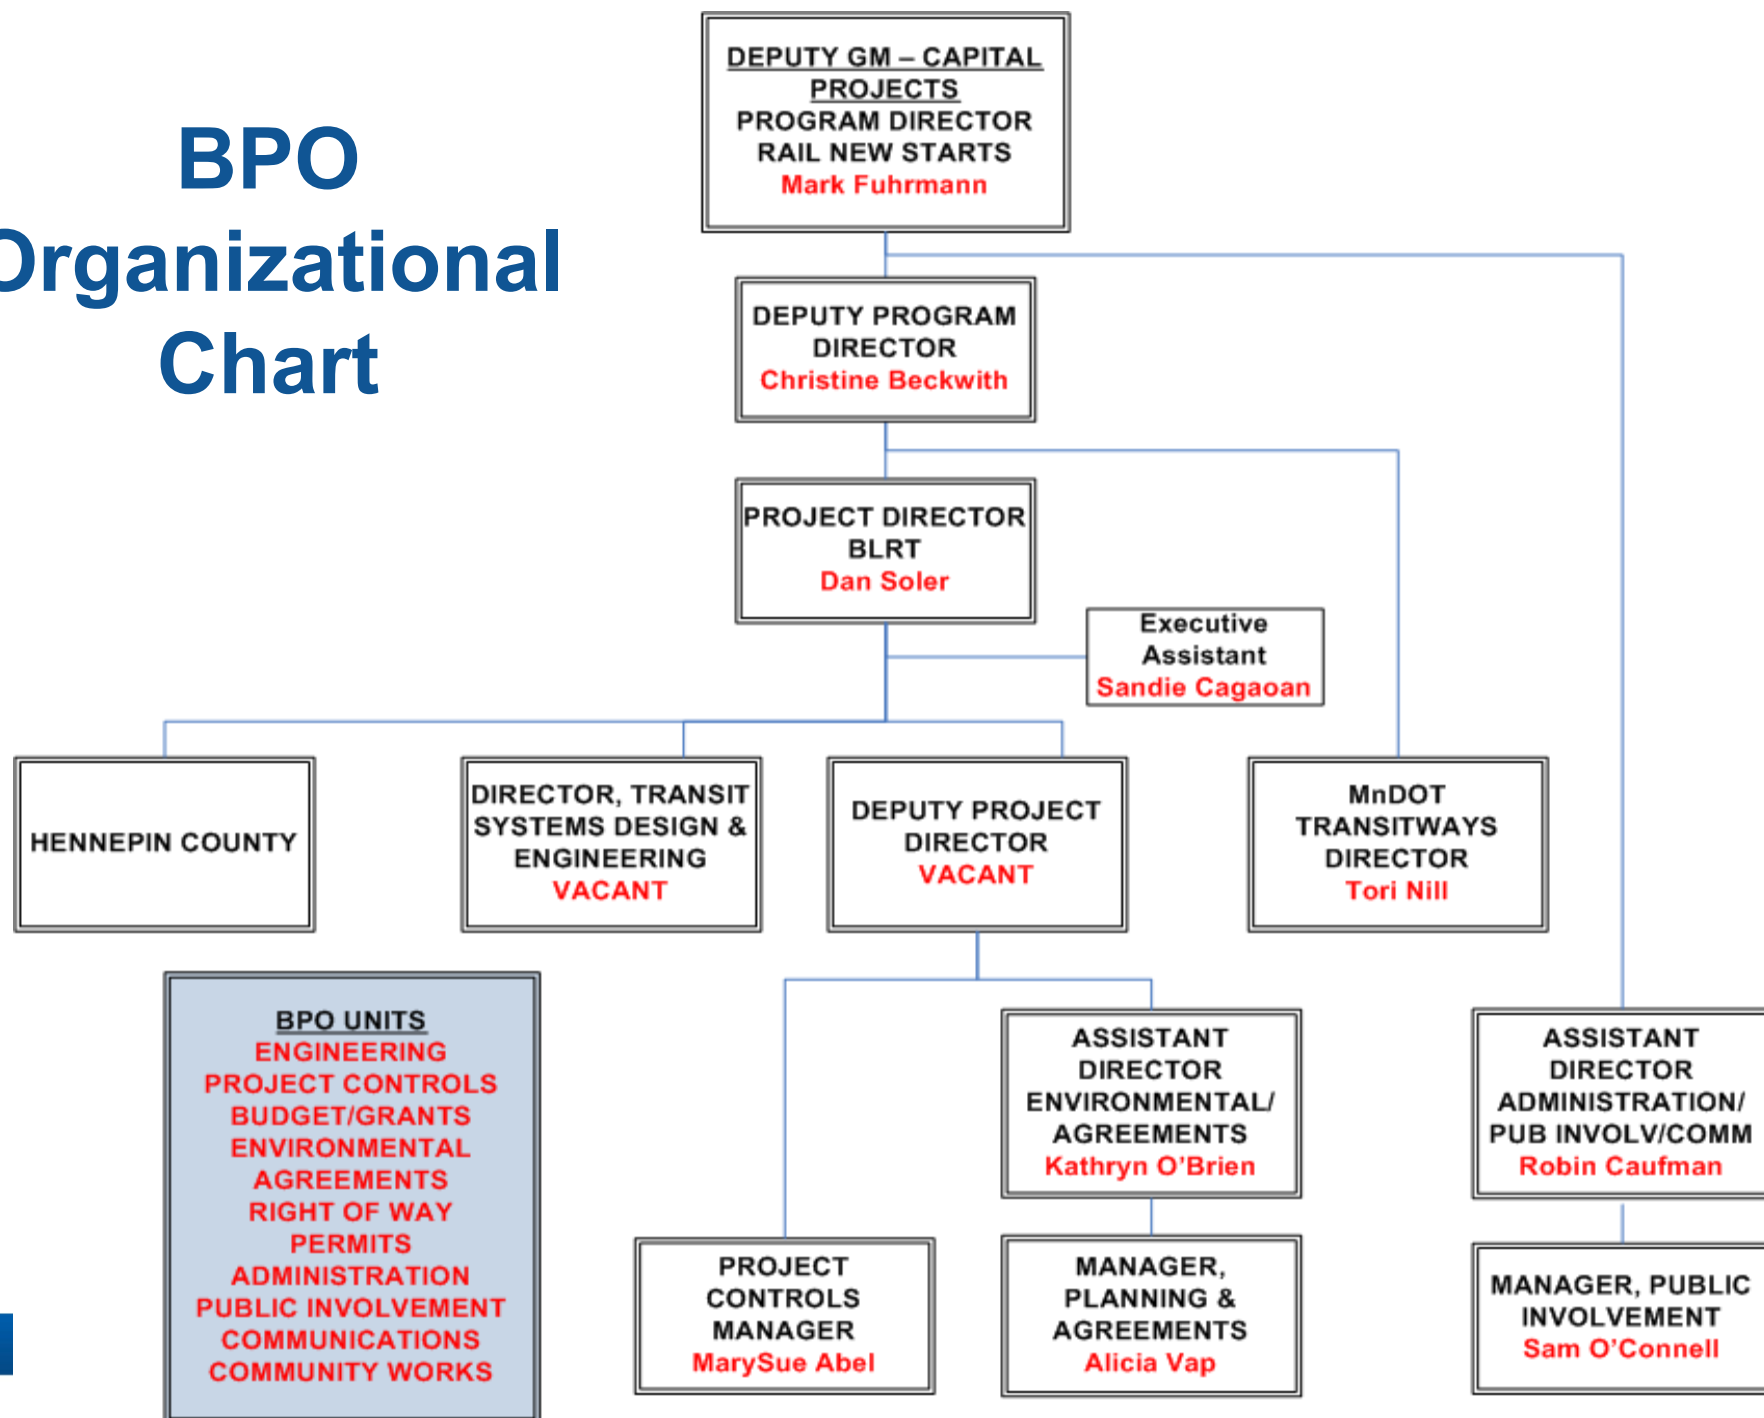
BPO
Organizational
Chart

DEPUTY GM – CAPITAL PROJECTS
PROGRAM DIRECTOR
RAIL NEW STARTS
Mark Fuhrmann

DEPUTY PROGRAM DIRECTOR
Christine Beckwith

PROJECT DIRECTOR
BLRT
Dan Soler

Executive Assistant
Sandie Cagaoan

HENNEPIN COUNTY

DIRECTOR, TRANSIT SYSTEMS DESIGN & ENGINEERING
VACANT

DEPUTY PROJECT DIRECTOR
VACANT

MnDOT TRANSITWAYS DIRECTOR
Tori Nill

BPO UNITS
ENGINEERING
PROJECT CONTROLS
BUDGET/GRANTS
ENVIRONMENTAL
AGREEMENTS
RIGHT OF WAY
PERMITS
ADMINISTRATION
PUBLIC INVOLVEMENT
COMMUNICATIONS
COMMUNITY WORKS

ASSISTANT DIRECTOR ENVIRONMENTAL/ AGREEMENTS
Kathryn O'Brien

ASSISTANT DIRECTOR ADMINISTRATION/ PUB INVOLV/COMM
Robin Caufman

PROJECT CONTROLS MANAGER
MarySue Abel

MANAGER, PLANNING & AGREEMENTS
Alicia Vap

MANAGER, PUBLIC INVOLVEMENT
Sam O'Connell